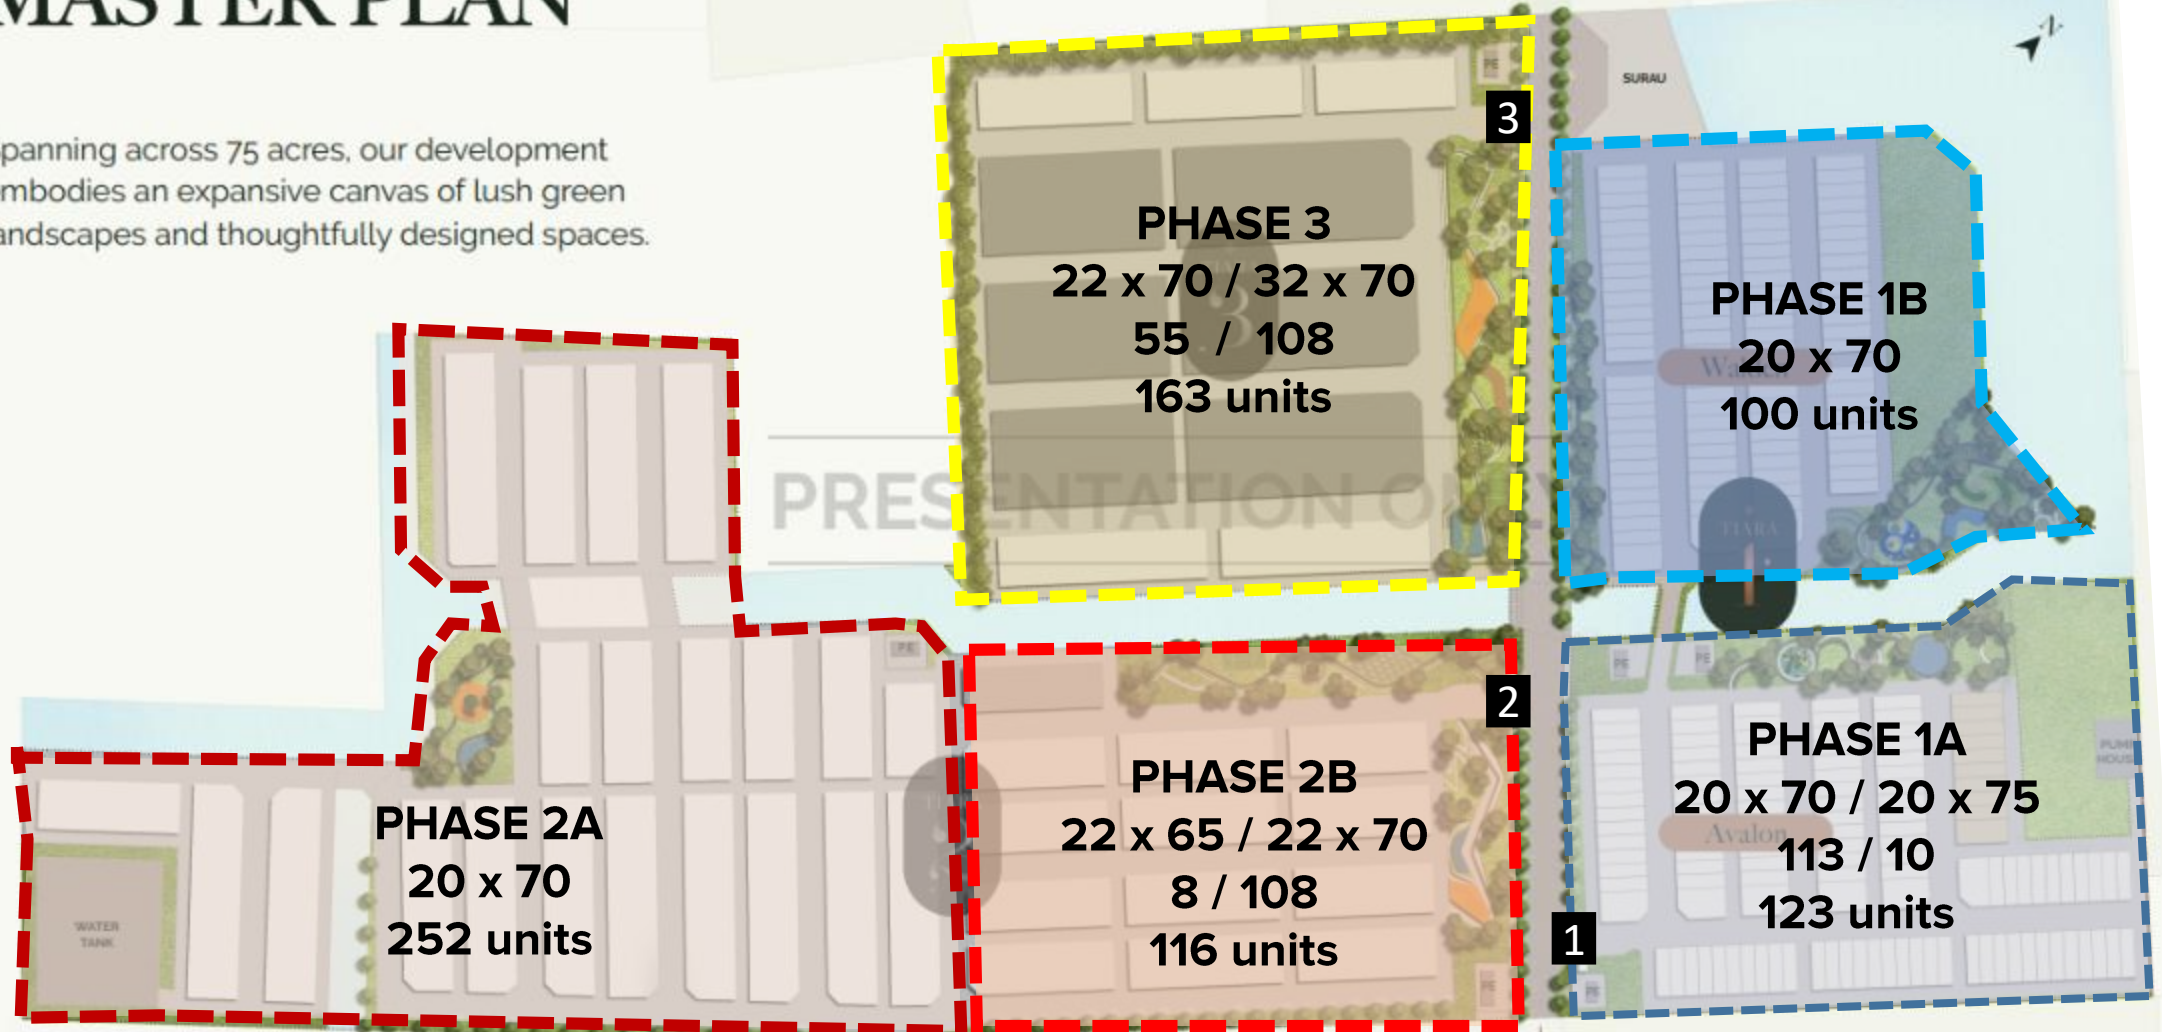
MASTER PLAN

panning across 75 acres, our development mbodies an expansive canvas of lush green andscapes and thoughtfully designed spaces.

SURAU

3

PHASE 3
22 x 70 / 32 x 70
55 / 108
163 units

PHASE 1B
20 x 70
100 units

PRESENTATION ONLY

2

PHASE 2A
20 x 70
252 units

WATER TANK

PHASE 2B
22 x 65 / 22 x 70
8 / 108
116 units

1

PHASE 1A
20 x 70 / 20 x 75
113 / 10
123 units

Avalon